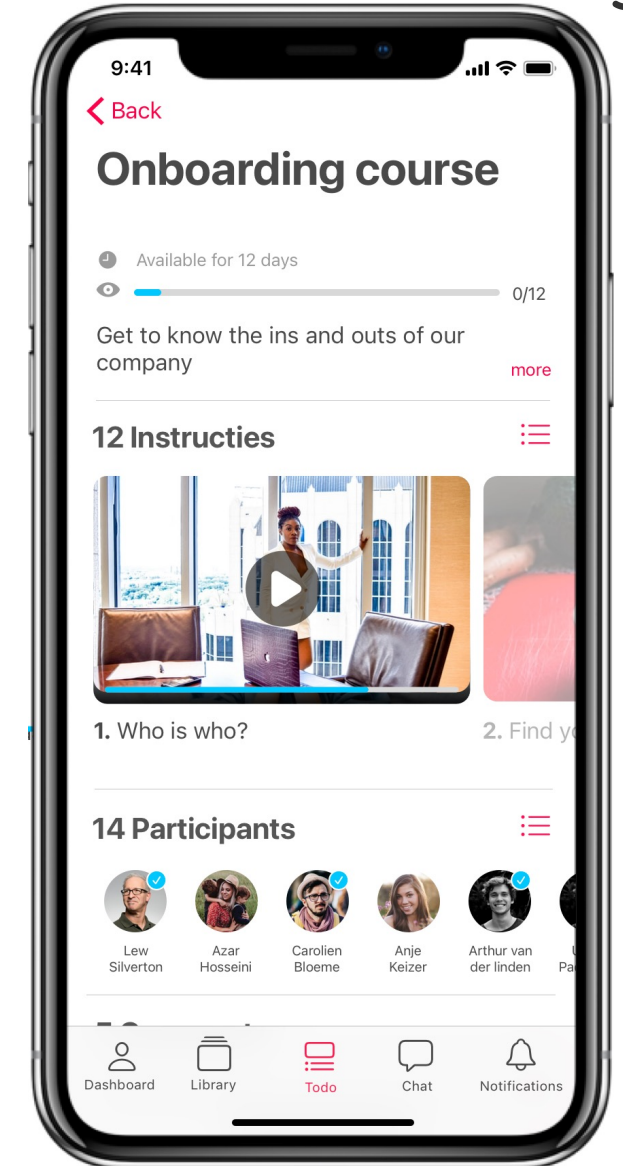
9:41

Back

Onboarding course

Available for 12 days

0/12

Get to know the ins and outs of our company

more

12 Instructies

1. Who is who?

2. Find y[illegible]

14 Participants

Lew Silverton

Azar Hosseini

Carolien Bloeme

Anje Keizer

Arthur van der linden

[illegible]

Dashboard

Library

Todo

Chat

Notifications